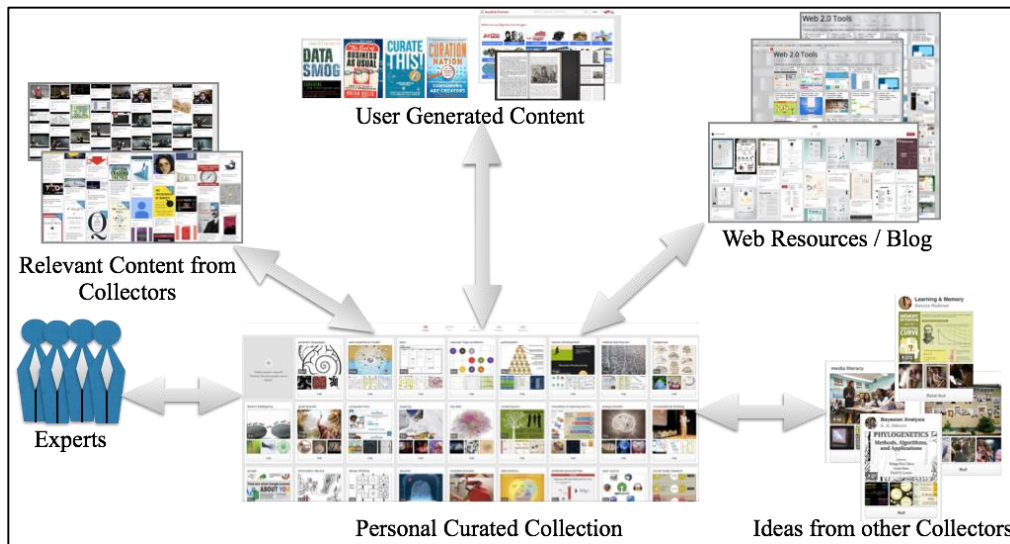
DATA SMOG

BUSINESS AS USUAL

CURATE THIS!

CURATION NATION

User Generated Content

Web 2.0 Tools

Web 2.0 Tools

Web Resources / Blog

Relevant Content from Collectors

Experts

Learning & Memory

media literacy

Bayesian Analysis

PHYLOGENETICS Methods, Algorithms, and Applications

Personal Curated Collection

Ideas from other Collectors